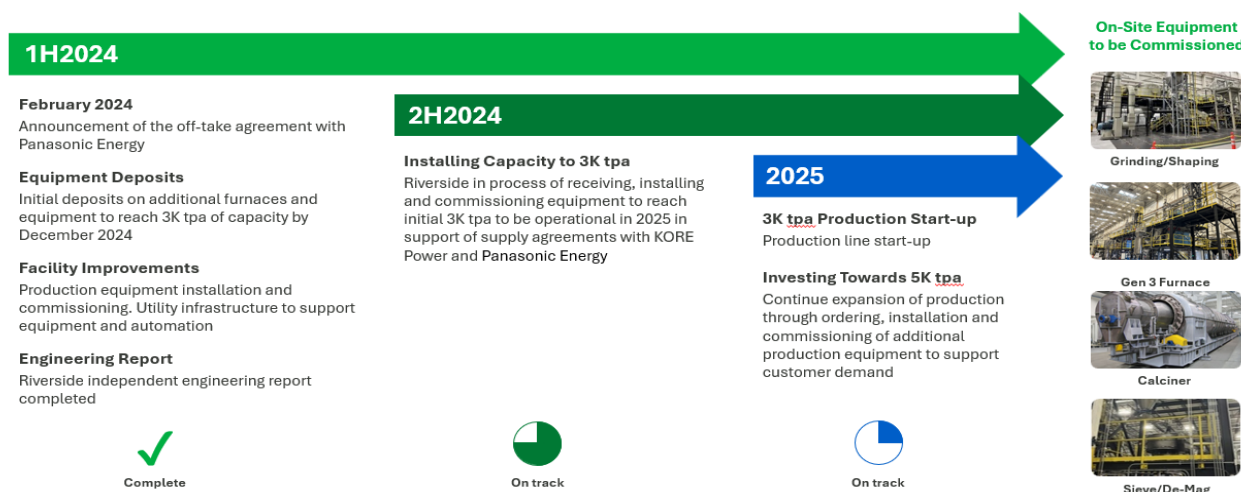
1H2024

February 2024
Announcement of the off-take agreement with Panasonic Energy

Equipment Deposits
Initial deposits on additional furnaces and equipment to reach 3K tpa of capacity by December 2024

Facility Improvements
Production equipment installation and commissioning. Utility infrastructure to support equipment and automation

Engineering Report
Riverside independent engineering report completed

Complete

2H2024

Installing Capacity to 3K tpa
Riverside in process of receiving, installing and commissioning equipment to reach initial 3K tpa to be operational in 2025 in support of supply agreements with KORE Power and Panasonic Energy

On track

2025

3K tpa Production Start-up
Production line start-up

Investing Towards 5K tpa
Continue expansion of production through ordering, installation and commissioning of additional production equipment to support customer demand

On track

On-Site Equipment to be Commissioned

Grinding/Shaping

Gen 3 Furnace

Calciner

Sieve/De-Mag